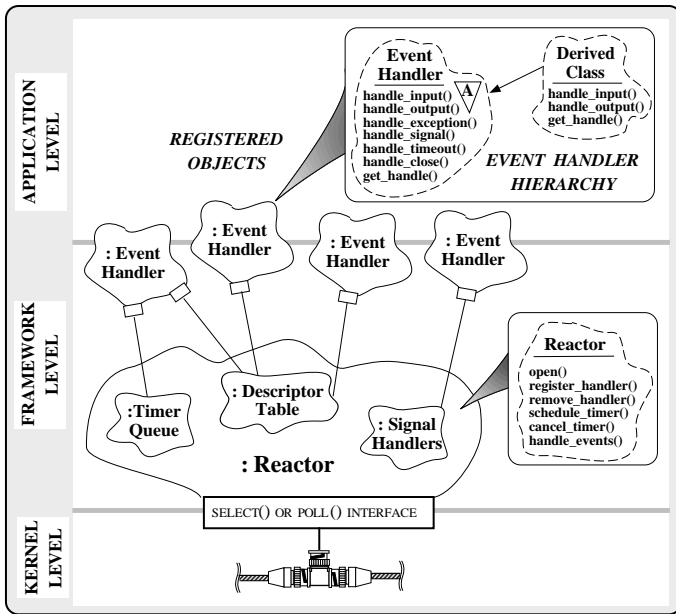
APPLICATION LEVEL

Event Handler
A
handle_input()
handle_output()
handle_exception()
handle_signal()
handle_timeout()
handle_close()
get_handle()

Derived Class
handle_input()
handle_output()
get_handle()

REGISTERED OBJECTS

EVENT HANDLER HIERARCHY

FRAMEWORK LEVEL

: Event Handler
: Event Handler
: Event Handler
: Event Handler

Reactor
open()
register_handler()
remove_handler()
schedule_timer()
cancel_timer()
handle_events()

:Timer Queue
: Descriptor Table
: Signal Handlers

: Reactor

KERNEL LEVEL

SELECT() OR POLL() INTERFACE